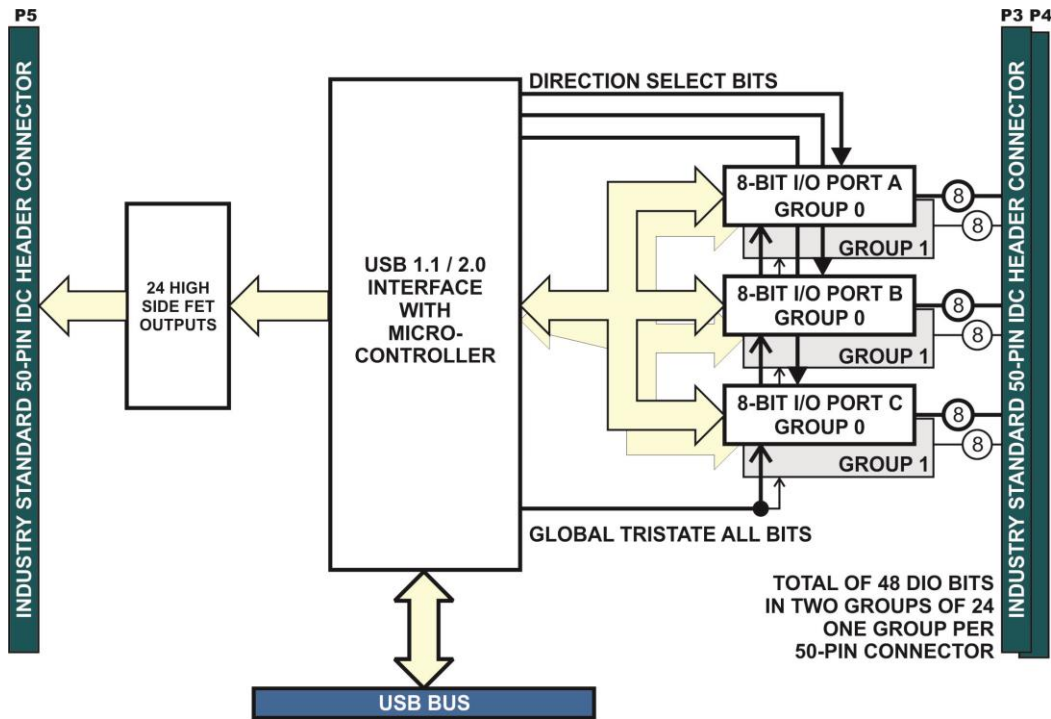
P5

INDUSTRY STANDARD 50-PIN IDC HEADER CONNECTOR

24 HIGH SIDE FET OUTPUTS

USB 1.1 / 2.0 INTERFACE WITH MICRO-CONTROLLER

DIRECTION SELECT BITS

P3 P4

8-BIT I/O PORT A
GROUP 0

GROUP 1

8

8

8-BIT I/O PORT B
GROUP 0

GROUP 1

8

8

8-BIT I/O PORT C
GROUP 0

GROUP 1

8

8

GLOBAL TRISTATE ALL BITS

INDUSTRY STANDARD 50-PIN IDC HEADER CONNECTOR

TOTAL OF 48 DIO BITS IN TWO GROUPS OF 24 ONE GROUP PER 50-PIN CONNECTOR

USB BUS